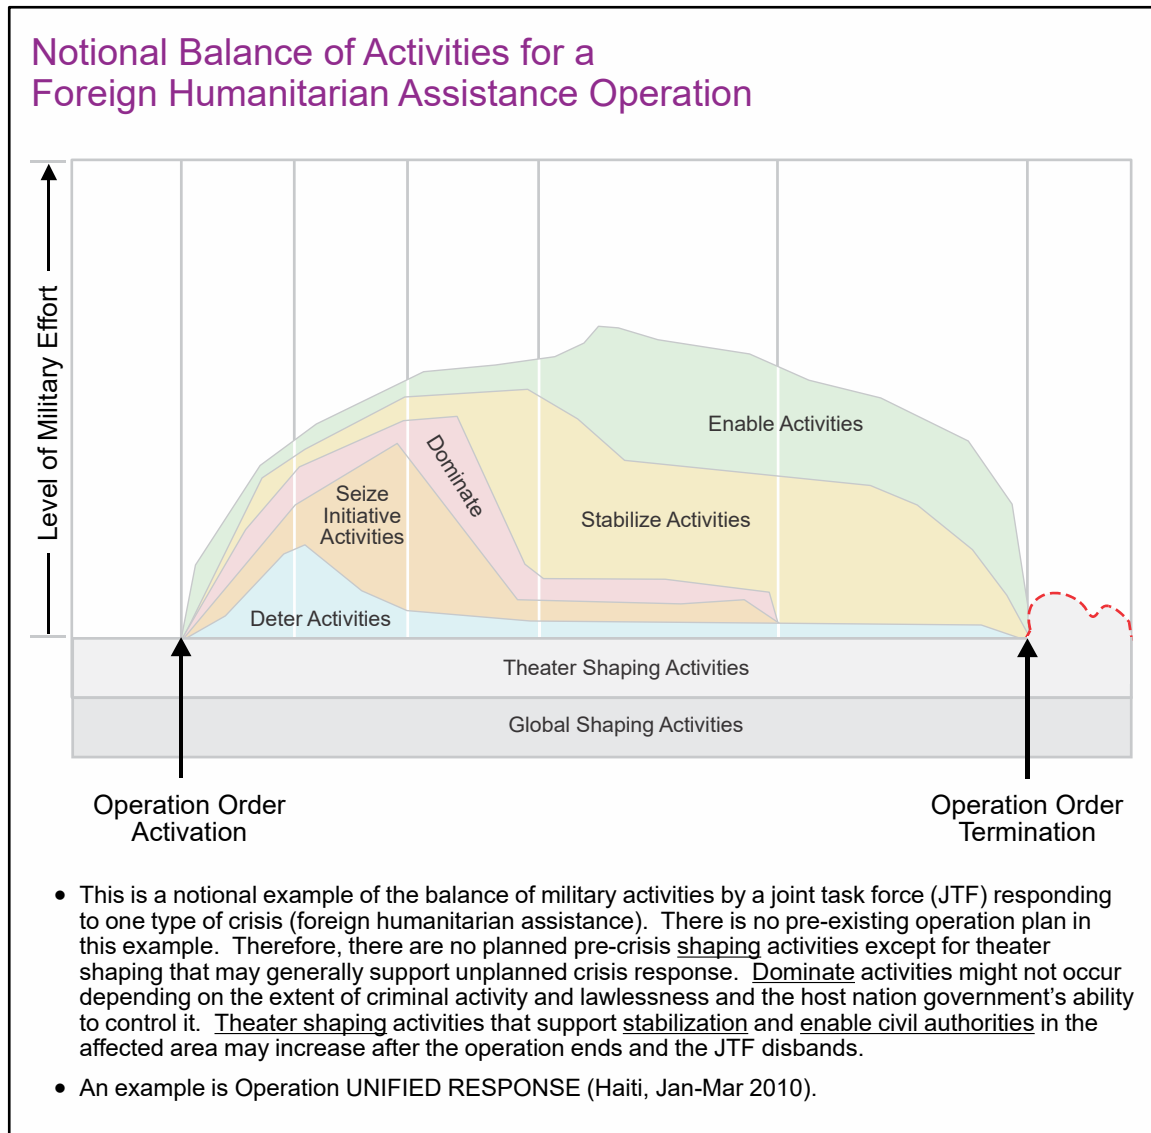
Notional Balance of Activities for a Foreign Humanitarian Assistance Operation

Level of Military Effort

Enable Activities

Dominate

Seize Initiative Activities

Stabilize Activities

Deter Activities

Theater Shaping Activities

Global Shaping Activities

Operation Order Activation

Operation Order Termination

• This is a notional example of the balance of military activities by a joint task force (JTF) responding to one type of crisis (foreign humanitarian assistance). There is no pre-existing operation plan in this example. Therefore, there are no planned pre-crisis shaping activities except for theater shaping that may generally support unplanned crisis response. Dominate activities might not occur depending on the extent of criminal activity and lawlessness and the host nation government's ability to control it. Theater shaping activities that support stabilization and enable civil authorities in the affected area may increase after the operation ends and the JTF disbands.

• An example is Operation UNIFIED RESPONSE (Haiti, Jan-Mar 2010).